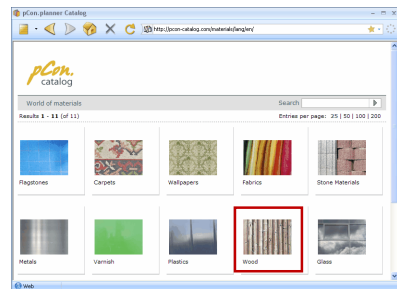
pCon.planner Catalog

http://pcon-catalog.com/materials/lang/en/

pCon. catalog

World of materials

Search

Results 1 - 11 (of 11)

Entries per page: 25 | 50 | 100 | 200

Flagstones

Carpets

Wallpapers

Fabrics

Stone Materials

Metals

Varnish

Plastics

Wood

Glass

Web